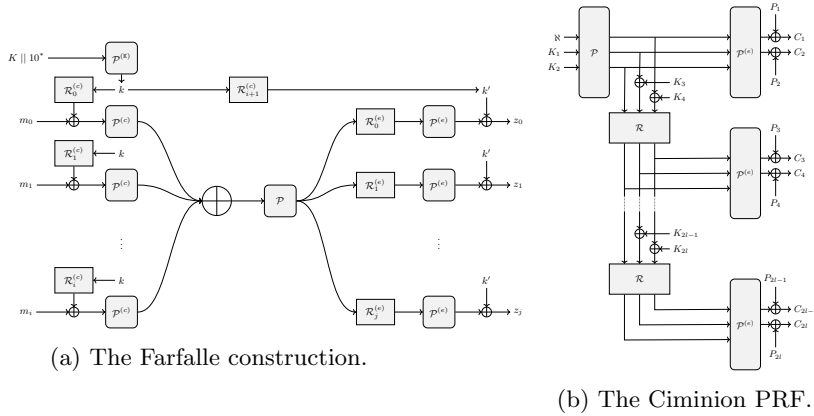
$K \,||\, 10^*$

$\mathcal{P}^{(\mathrm{b})}$

$\mathcal{R}_0^{(c)}$

$k$

$\mathcal{R}_{i+1}^{(c)}$

$k'$

$m_0$

$\mathcal{P}^{(c)}$

$\mathcal{R}_1^{(c)}$

$k$

$m_1$

$\mathcal{P}^{(c)}$

$\vdots$

$\mathcal{R}_i^{(c)}$

$k$

$m_i$

$\mathcal{P}^{(c)}$

$\mathcal{P}$

$\mathcal{R}_0^{(e)}$

$\mathcal{P}^{(e)}$

$z_0$

$k'$

$\mathcal{R}_1^{(e)}$

$\mathcal{P}^{(e)}$

$z_1$

$\vdots$

$k'$

$\mathcal{R}_j^{(e)}$

$\mathcal{P}^{(e)}$

$z_j$

(a) The Farfalle construction.

$\aleph$

$K_1$

$K_2$

$\mathcal{P}$

$\mathcal{P}^{(e)}$

$P_1$

$C_1$

$C_2$

$P_2$

$K_3$

$K_4$

$\mathcal{R}$

$P_3$

$C_3$

$C_4$

$\mathcal{P}^{(e)}$

$P_4$

$K_{2l-1}$

$K_{2l}$

$\mathcal{R}$

$P_{2l-1}$

$C_{2l-}$

$C_{2l}$

$\mathcal{P}^{(e)}$

$P_{2l}$

(b) The Ciminion PRF.